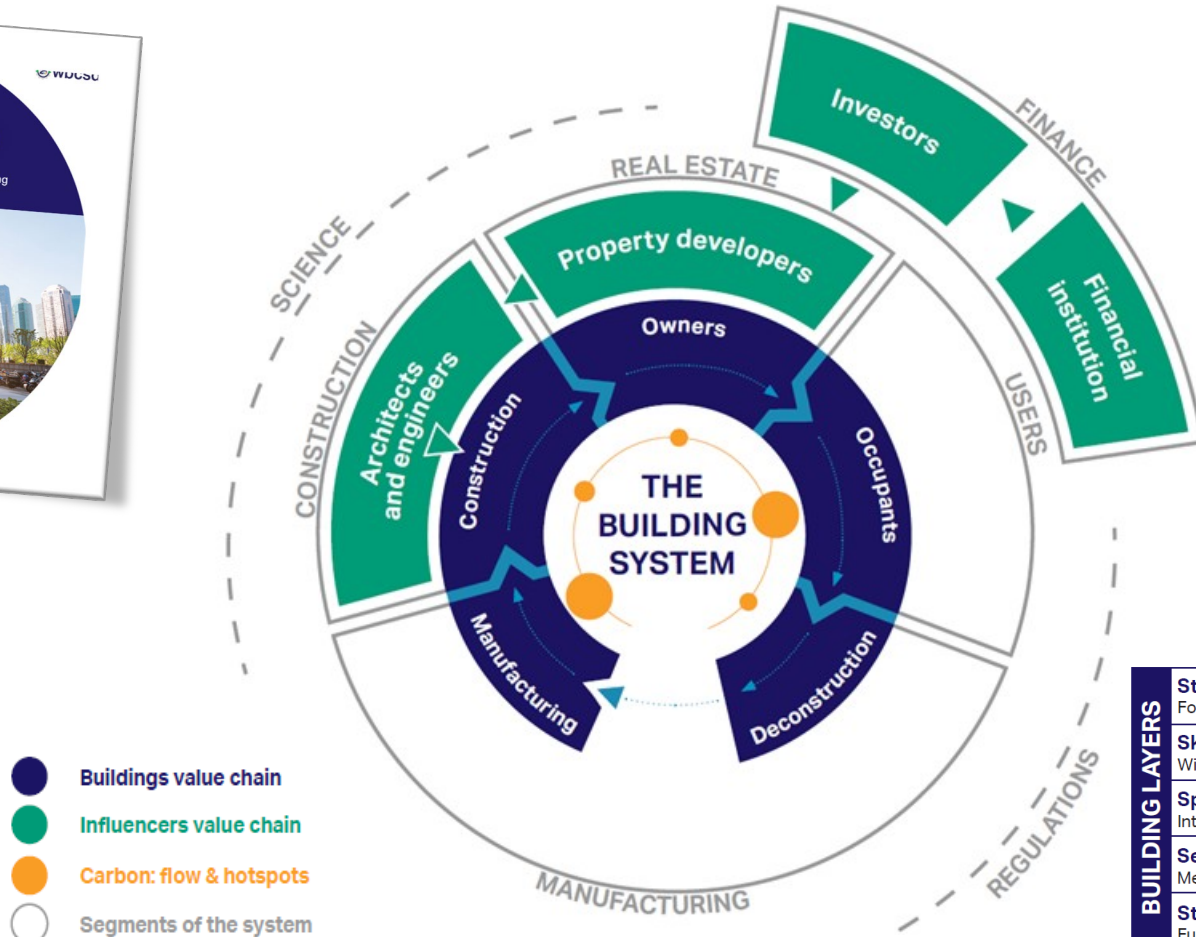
WBCSD

g

Investors

FINANCE

REAL ESTATE

SCIENCE

Property developers

Financial institution

Owners

CONSTRUCTION

Architects and engineers

USERS

Construction

Occupants

THE BUILDING SYSTEM

Manufacturing

Deconstruction

REGULATIONS

MANUFACTURING

Buildings value chain

Influencers value chain

Carbon: flow & hotspots

Segments of the system

BUILDING LAYERS

St
Fo

Sk
Wi

Sp
Int

Se
Me

St
Fu